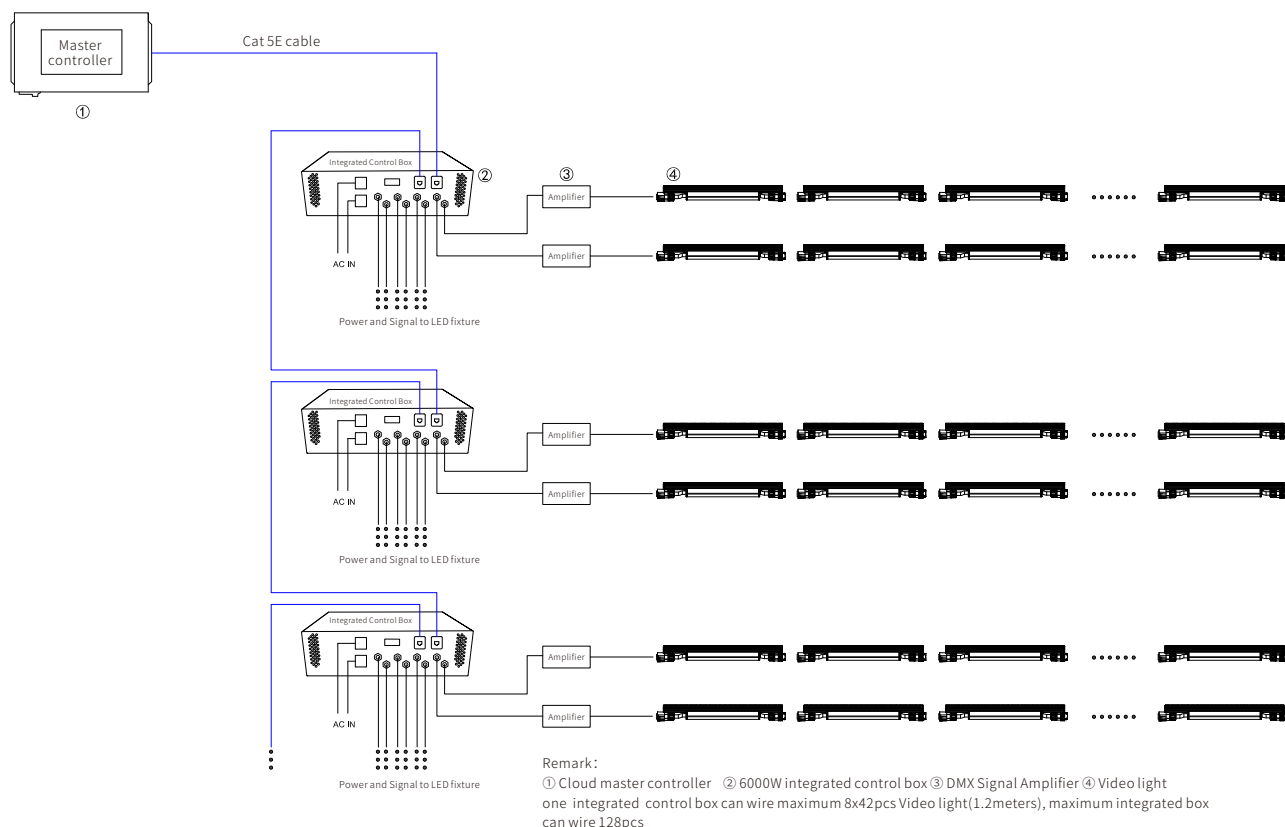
Master controller

①

Cat 5E cable

Integrated Control Box

②

③

④

Amplifier

......

Amplifier

......

AC IN

Power and Signal to LED fixture

Integrated Control Box

Amplifier

......

Amplifier

......

AC IN

Power and Signal to LED fixture

Integrated Control Box

Amplifier

......

Amplifier

......

AC IN

Power and Signal to LED fixture

Remark:
① Cloud master controller ② 6000W integrated control box ③ DMX Signal Amplifier ④ Video light
one integrated control box can wire maximum 8x42pcs Video light(1.2meters), maximum integrated box can wire 128pcs